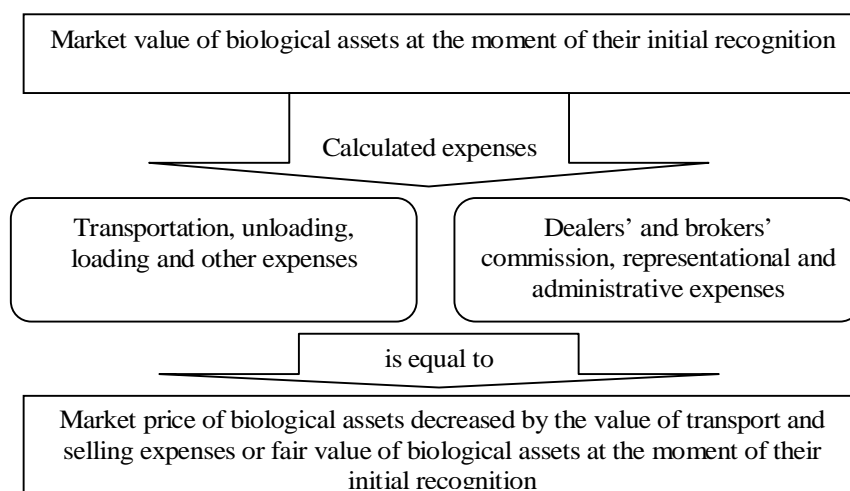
Market value of biological assets at the moment of their initial recognition

Calculated expenses

Transportation, unloading, loading and other expenses

Dealers' and brokers' commission, representational and administrative expenses

is equal to

Market price of biological assets decreased by the value of transport and selling expenses or fair value of biological assets at the moment of their initial recognition